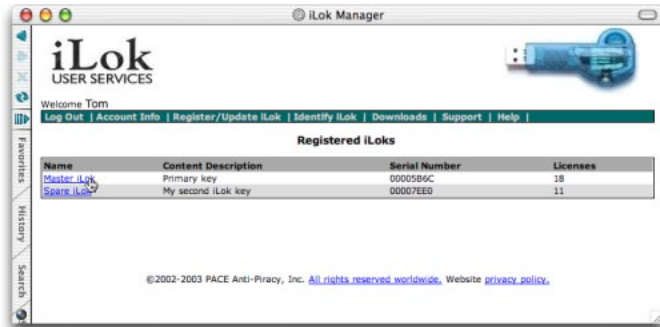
iLok Manager

iLok
USER SERVICES

Welcome Tom

Log Out | Account Info | Register/Update iLok | Identify iLok | Downloads | Support | Help |

Favorites
History
Search

Registered iLoks

| Name | Content Description | Serial Number | Licenses |
|---|---|---|---|
| Master iLok | Primary key | 00005B6C | 18 |
| Spare iLok | My second iLok key | 00007EE0 | 11 |

©2002-2003 PACE Anti-Piracy, Inc. All rights reserved worldwide. Website privacy policy.